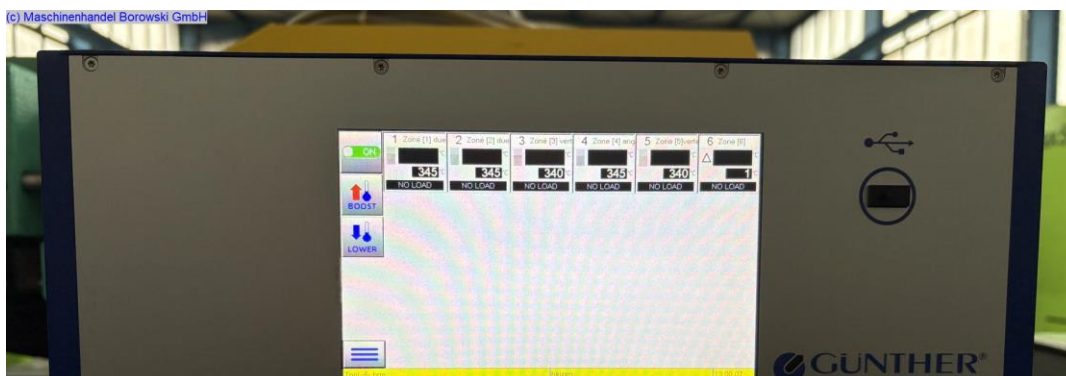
(c) Maschinenhandel Borowski GmbH

ON

BOOST

LOWER

1 Zone [1] due
345
NO LOAD

2 Zone [2] due
345
NO LOAD

3 Zone [3] vert
340
NO LOAD

4 Zone [4] ang
345
NO LOAD

5 Zone [5] vert
340
NO LOAD

6 Zone [6]
1
NO LOAD

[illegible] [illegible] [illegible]

GÜNTHER®